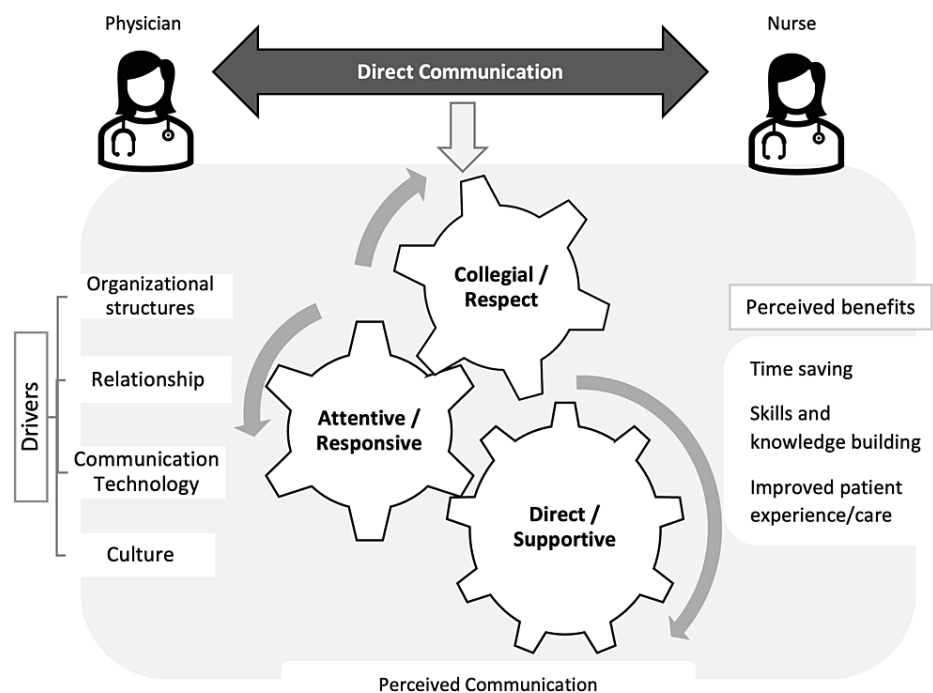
Physician

Direct Communication

Nurse

Organizational structures

Relationship

Communication Technology

Culture

Drivers

Collegial / Respect

Attentive / Responsive

Direct / Supportive

Perceived benefits

Time saving

Skills and knowledge building

Improved patient experience/care

Perceived Communication